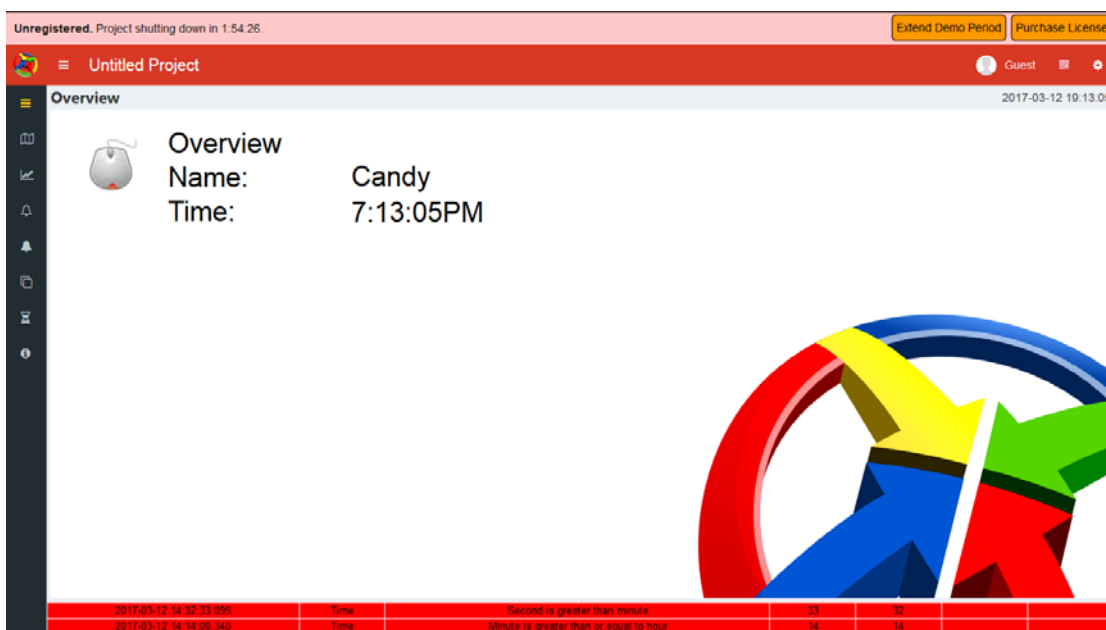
**Unregistered.** Project shutting down in 1:54:26.

Extend Demo Period | Purchase License

Untitled Project

Guest

Overview

2017-03-12 19:13:0

Overview
Name: Candy
Time: 7:13:05PM

| 2017-03-12 14:32:33.899 | Time | Second is greater than minute | 33 | 32 | | |
|---|---|---|---|---|---|---|
| 2017-03-12 14:14:00.340 | Time | Minute is greater than or equal to hour | 14 | 14 | | |